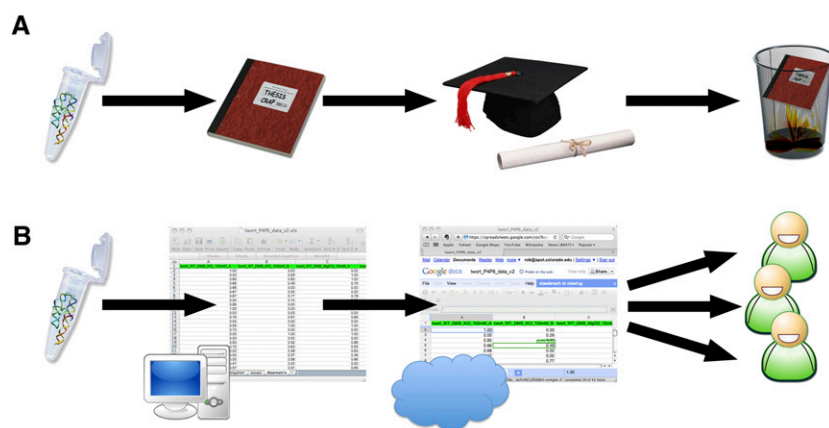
A

THESIS CRAP

B

twort_P4P6_data_v2.xls

twort_P4P6_data_v2

Google docs

File View Help

https://spreadsheets.google.com/ccc?k=

1.00
0.96
0.89
0.88
0.87
0.77
0.66
0.55
0.44
0.33
0.22
0.11
0.00

1.00
0.00
0.00
0.00
0.00
0.77